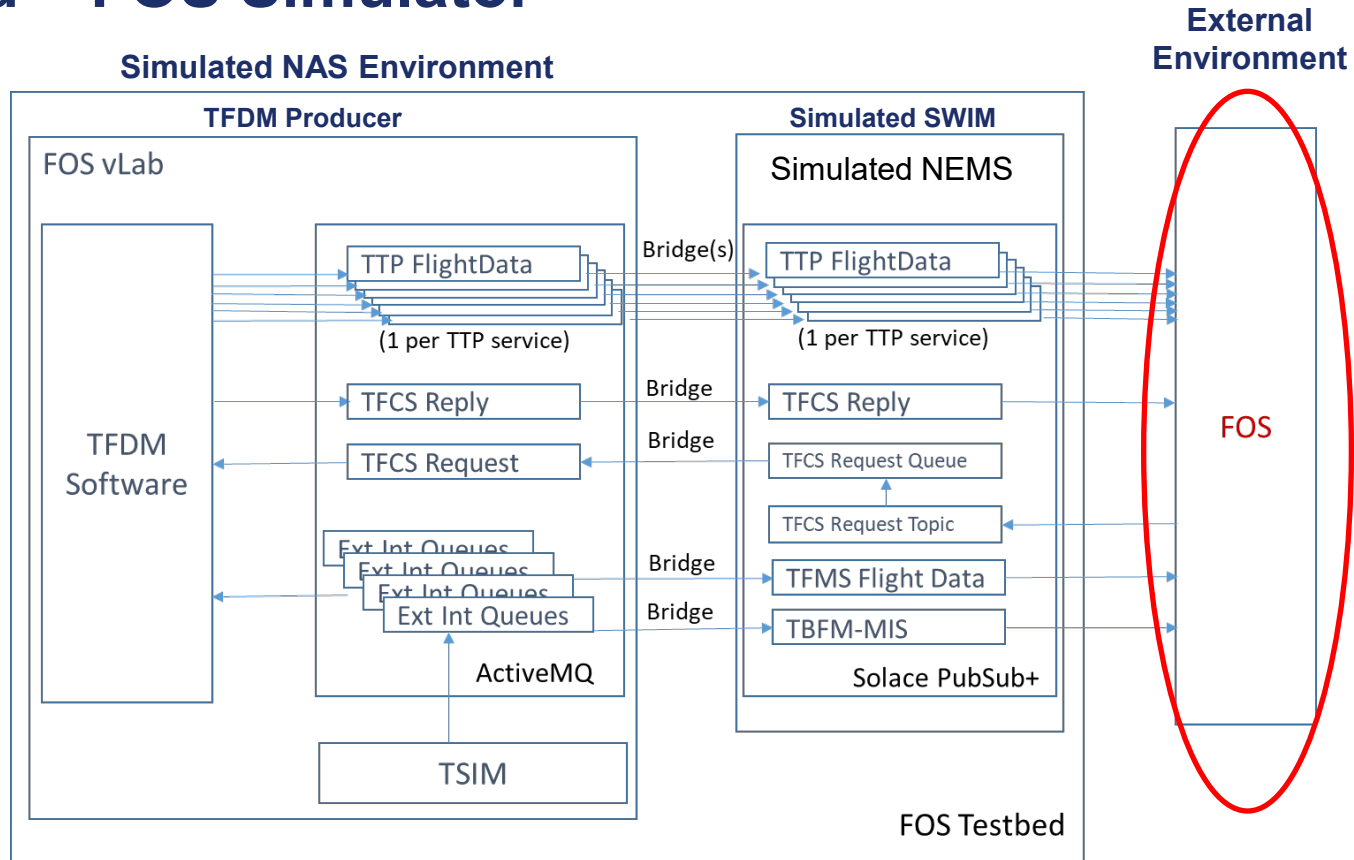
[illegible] FOS Simulator

Simulated NAS Environment

External Environment

TFDM Producer

Simulated SWIM

FOS vLab

Simulated NEMS

TFDM Software

TTP FlightData

(1 per TTP service)

Bridge(s)

TTP FlightData

(1 per TTP service)

TFCS Reply

Bridge

TFCS Reply

TFCS Request

Bridge

TFCS Request Queue

TFCS Request Topic

FOS

Ext Int Queues

Ext Int Queues

Ext Int Queues

Ext Int Queues

Bridge

TFMS Flight Data

Bridge

TBFM-MIS

ActiveMQ

Solace PubSub+

TSIM

FOS Testbed